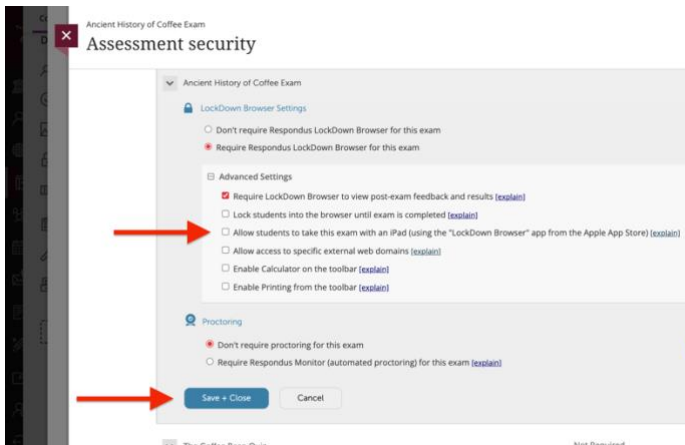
Ancient History of Coffee Exam

Assessment security

Ancient History of Coffee Exam

LockDown Browser Settings

Don't require Respondus LockDown Browser for this exam

Require Respondus LockDown Browser for this exam

Advanced Settings

Require LockDown Browser to view post-exam feedback and results [explain]

Lock students into the browser until exam is completed [explain]

Allow students to take this exam with an iPad (using the "LockDown Browser" app from the Apple App Store) [explain]

Allow access to specific external web domains [explain]

Enable Calculator on the toolbar [explain]

Enable Printing from the toolbar [explain]

Proctoring

Don't require proctoring for this exam

Require Respondus Monitor (automated proctoring) for this exam [explain]

Save + Close

Cancel

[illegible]

Not Required